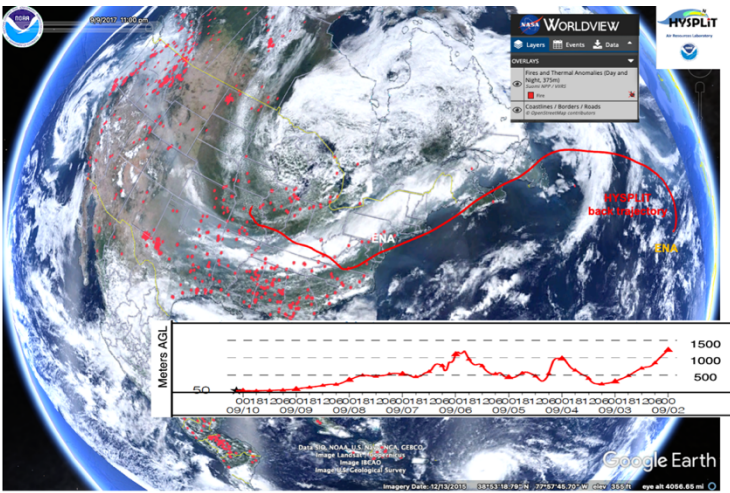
NOAA

9/2/2017 11:00 pm

NASA WORLDVIEW

Layers Events Data

OVERLAYS

Fires and Thermal Anomalies (Day and Night, 375m)
Suomi NPP / VIIRS
Fires

Coastlines / Borders / Roads
© OpenStreetMap contributors

HYSPLIT
Air Resources Laboratory

HYSPLIT back trajectory

ENA

ENA

Meters AGL

1500
1000
500
50

00 18 12 06 00 18 12 06 00 18 12 06 00 18 12 06 00 18 12 06 00 18 12 06 00 18 12 06 00 18 12 06 00
09/10 09/09 09/08 09/07 09/06 09/05 09/04 09/03 09/02

Data SIO, NOAA, U.S. Navy, NGA, GEBCO
Image Landsat / Copernicus
Image IBCAO
Image U.S. Geological Survey

Imagery Date: 12/13/2015 38°53'18.79" N 77°57'45.70" W elev 355 ft eye alt 4056.65 mi

Google Earth